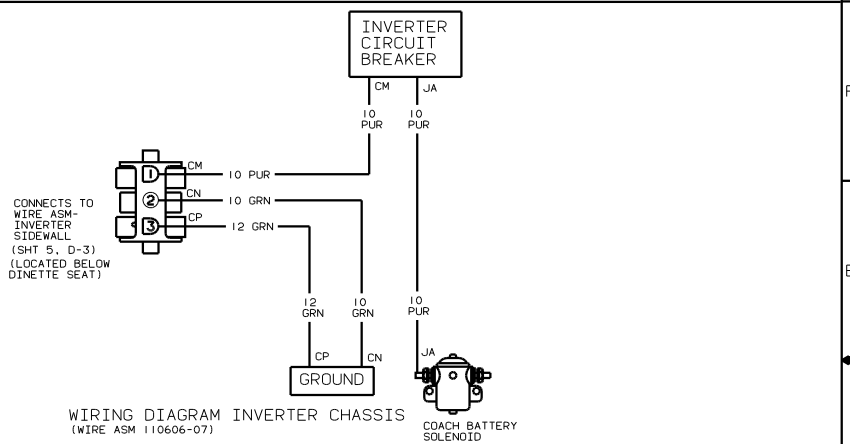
INVERTER
CIRCUIT
BREAKER

CM
JA

10
PUR

10
PUR

CM
10 PUR
1
CN
10 GRN
2
CP
12 GRN
3

CONNECTS TO
WIRE ASM-
INVERTER
SIDEWALL
(SHT 5, D-3)
(LOCATED BELOW
DINETTE SEAT)

12
GRN

10
GRN

10
PUR

CP
CN
GROUND

JA

COACH BATTERY
SOLENOID

WIRING DIAGRAM INVERTER CHASSIS
(WIRE ASM 110606-07)

F

E